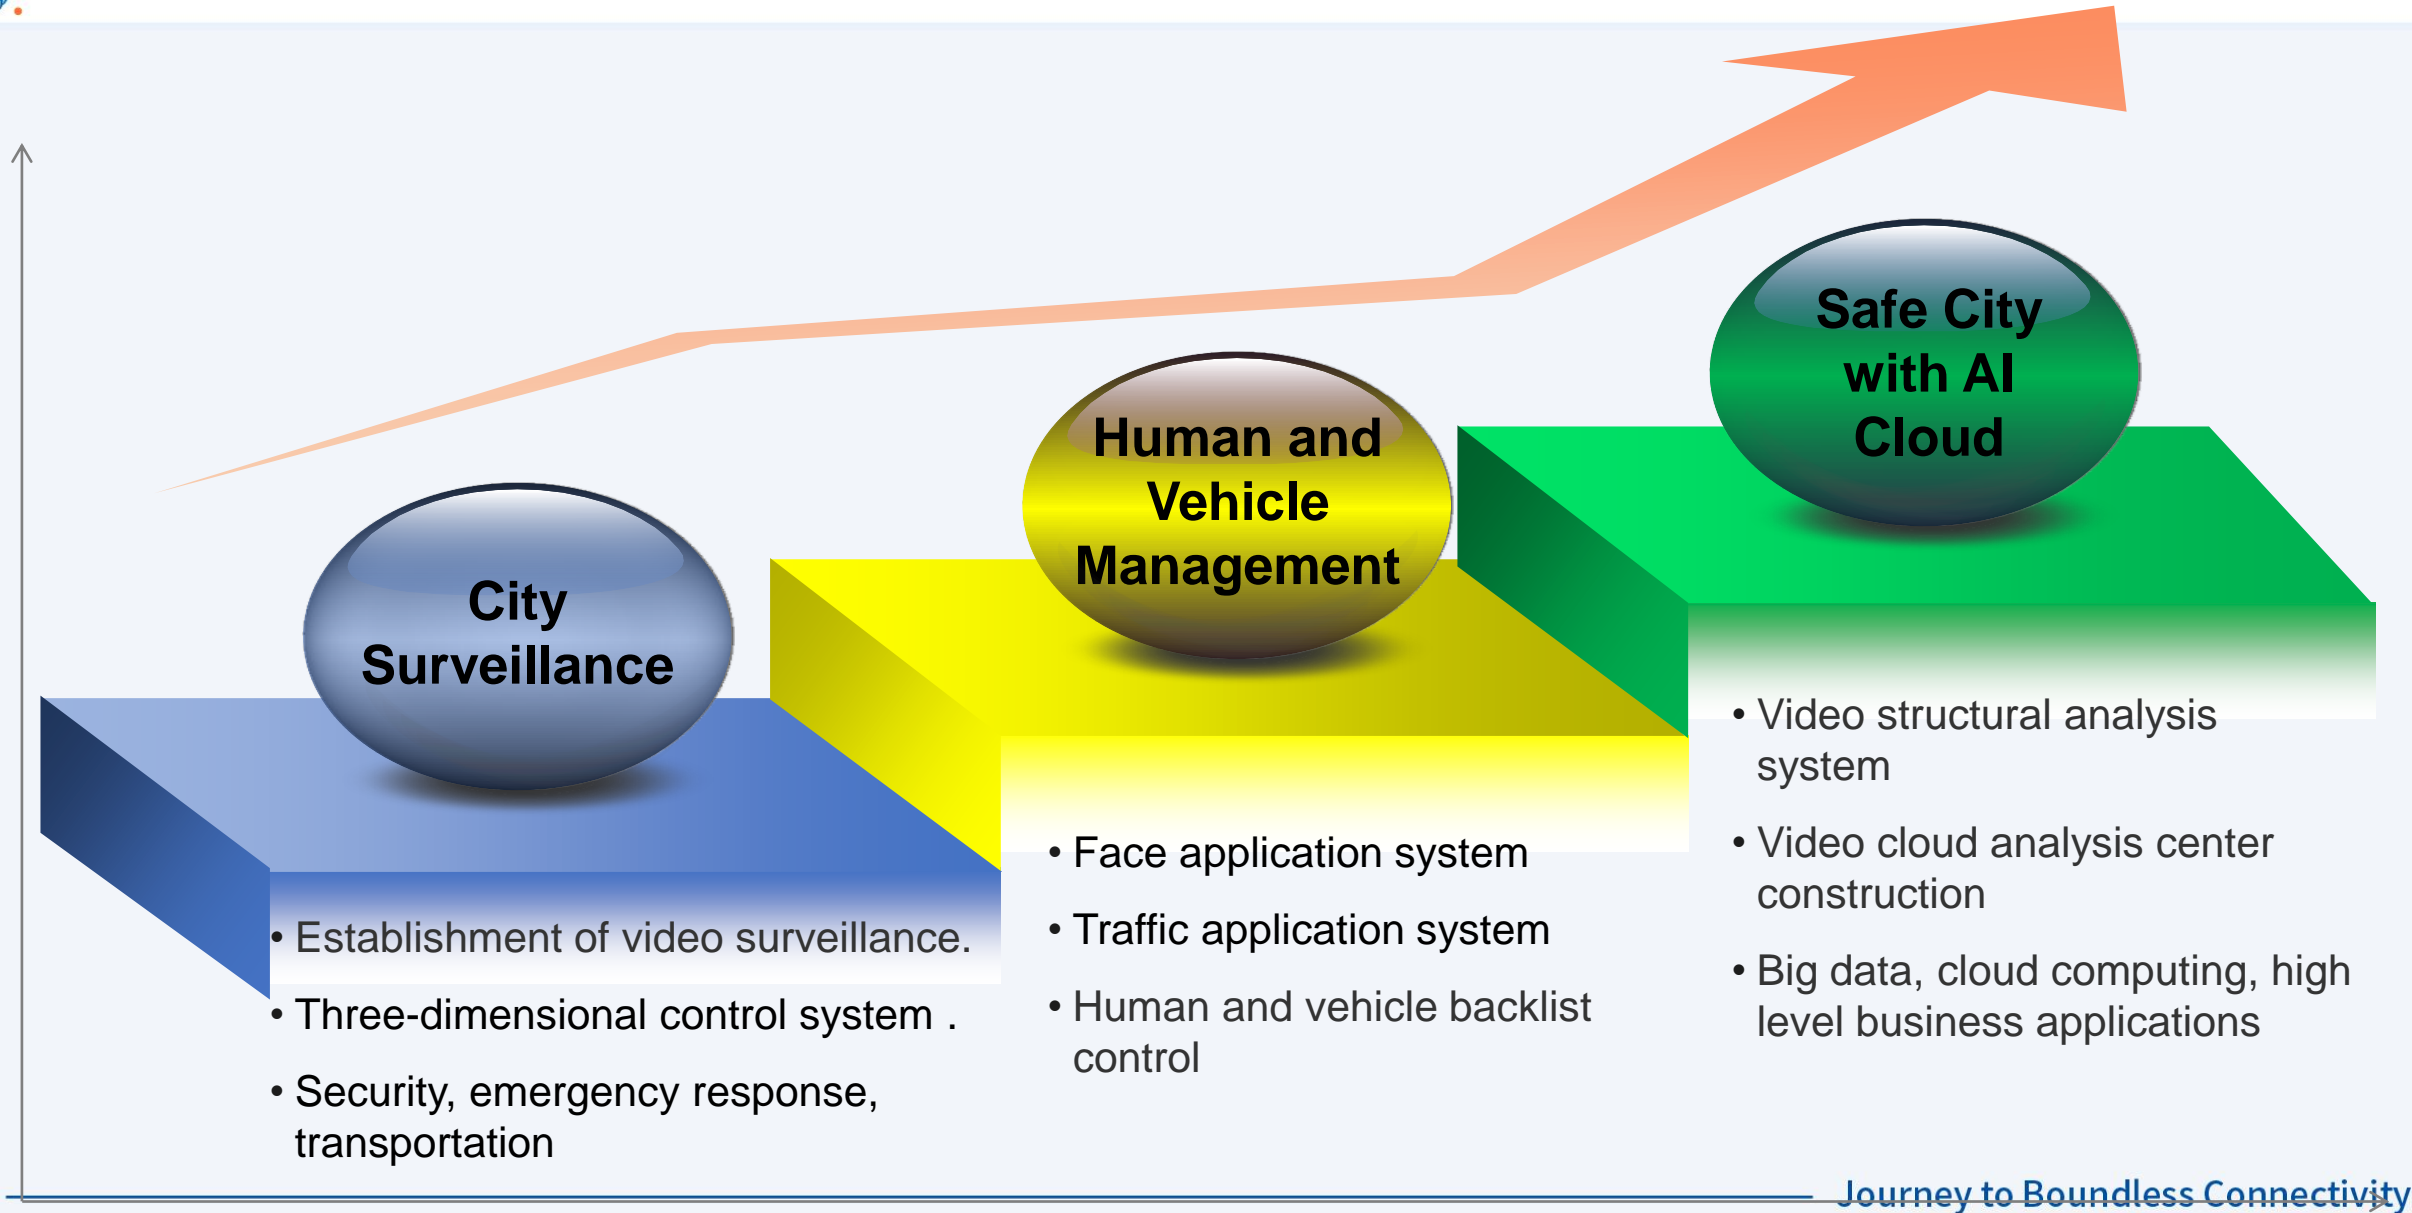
City Surveillance

Human and Vehicle Management

Safe City with AI Cloud

• Establishment of video surveillance.

• Three-dimensional control system .

• Security, emergency response, transportation

• Face application system

• Traffic application system

• Human and vehicle backlist control

• Video structural analysis system

• Video cloud analysis center construction

• Big data, cloud computing, high level business applications

Journey to Boundless Connectivity